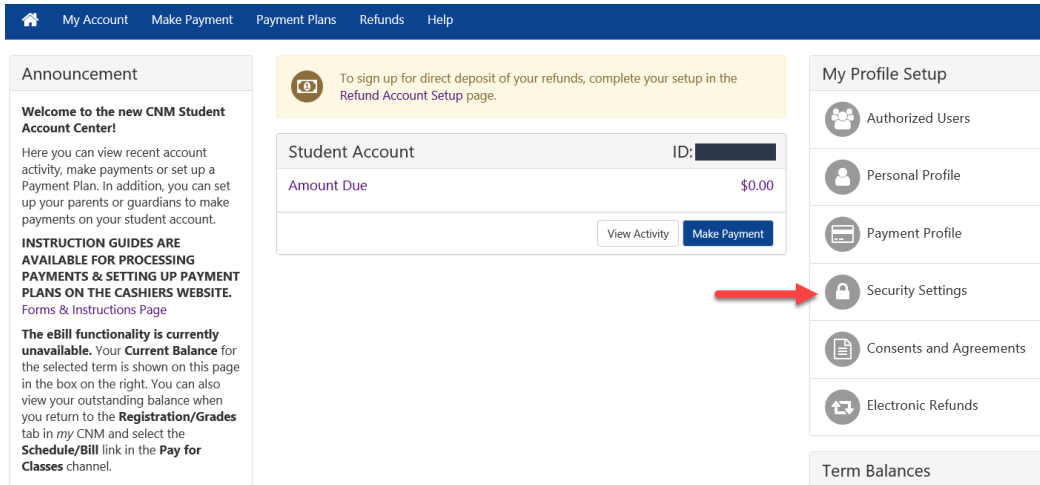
My Account Make Payment Payment Plans Refunds Help

Announcement

**Welcome to the new CNM Student Account Center!**

Here you can view recent account activity, make payments or set up a Payment Plan. In addition, you can set up your parents or guardians to make payments on your student account.

**INSTRUCTION GUIDES ARE AVAILABLE FOR PROCESSING PAYMENTS & SETTING UP PAYMENT PLANS ON THE CASHIERS WEBSITE.** Forms & Instructions Page

**The eBill functionality is currently unavailable.** Your **Current Balance** for the selected term is shown on this page in the box on the right. You can also view your outstanding balance when you return to the **Registration/Grades** tab in *my* CNM and select the **Schedule/Bill** link in the **Pay for Classes** channel.

To sign up for direct deposit of your refunds, complete your setup in the Refund Account Setup page.

Student Account ID:

Amount Due $0.00

View Activity Make Payment

My Profile Setup

Authorized Users

Personal Profile

Payment Profile

Security Settings

Consents and Agreements

Electronic Refunds

Term Balances